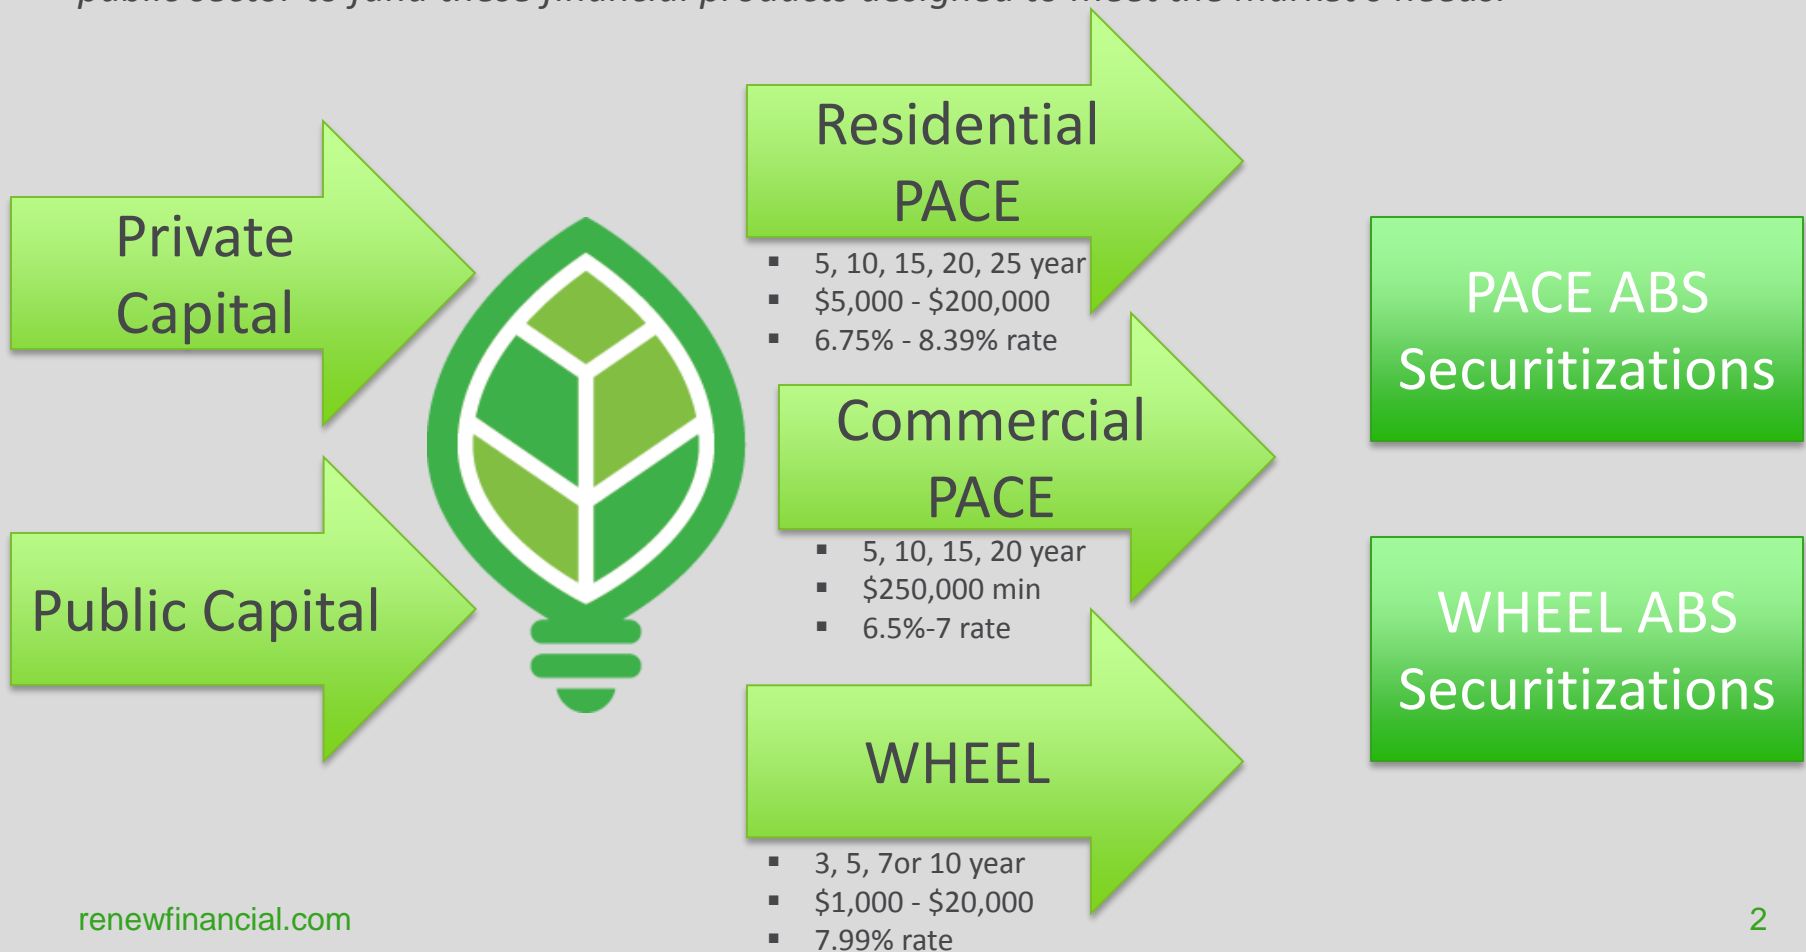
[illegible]

Private Capital

Public Capital

Residential PACE

- 5, 10, 15, 20, 25 year
- \$5,000 - \$200,000
- 6.75% - 8.39% rate

Commercial PACE

- 5, 10, 15, 20 year
- \$250,000 min
- 6.5%-7 rate

WHEEL

- 3, 5, 7or 10 year
- \$1,000 - \$20,000
- 7.99% rate

PACE ABS Securitizations

WHEEL ABS Securitizations

renewfinancial.com

2